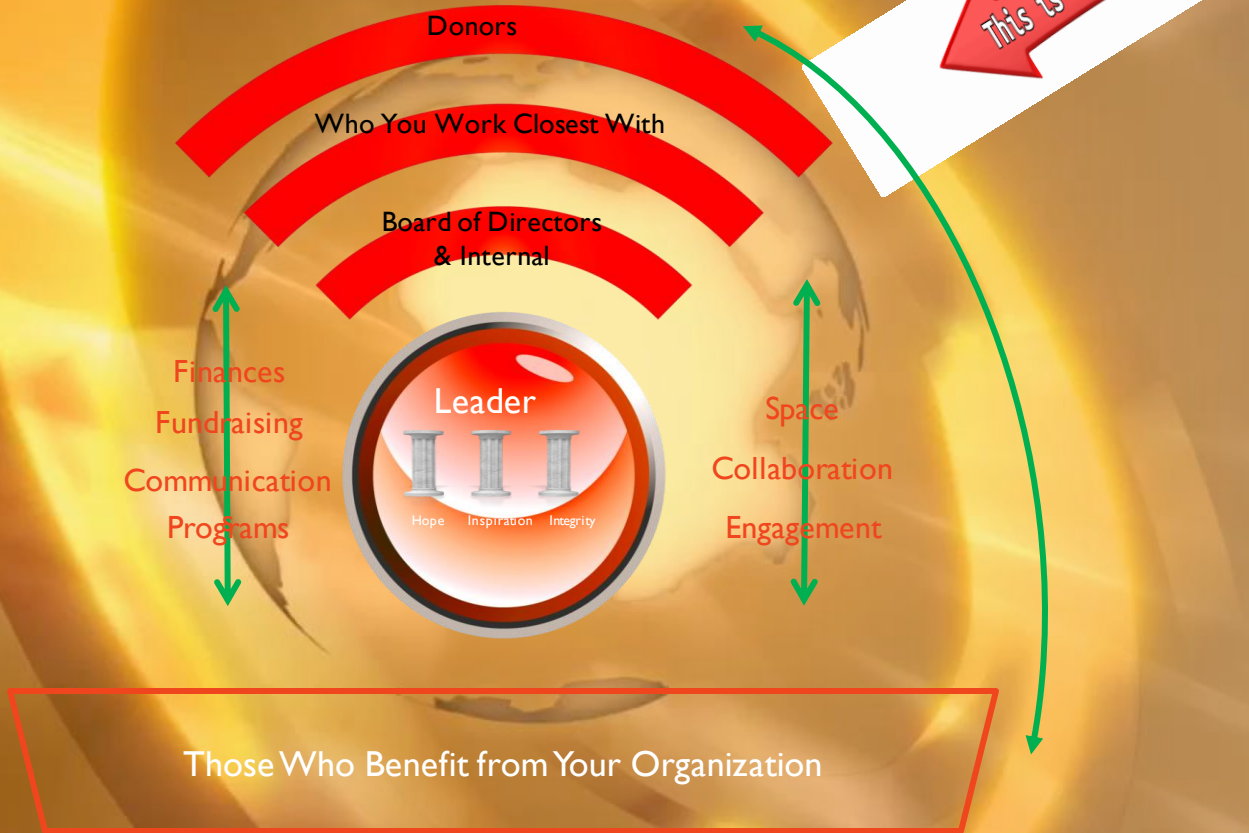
This is

Donors

Who You Work Closest With

Board of Directors
& Internal

Finances
Fundraising
Communication
Programs

Leader

Hope Inspiration Integrity

Space
Collaboration
Engagement

Those Who Benefit from Your Organization